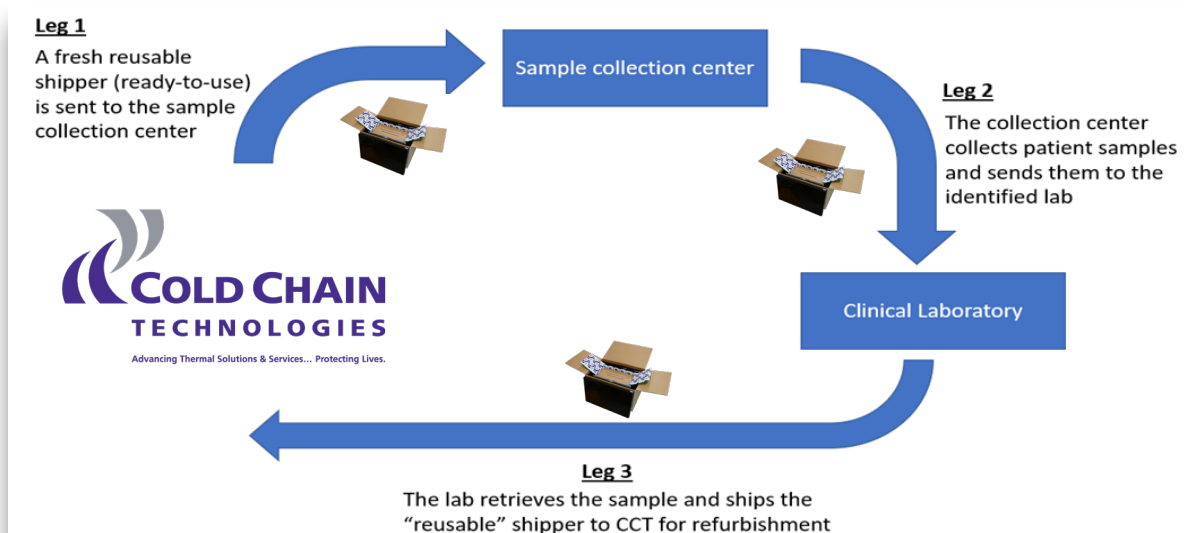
Leg 1
A fresh reusable shipper (ready-to-use) is sent to the sample collection center

Sample collection center

Leg 2
The collection center collects patient samples and sends them to the identified lab

COLD CHAIN
TECHNOLOGIES
Advancing Thermal Solutions & Services... Protecting Lives.

Clinical Laboratory

Leg 3
The lab retrieves the sample and ships the "reusable" shipper to CCT for refurbishment